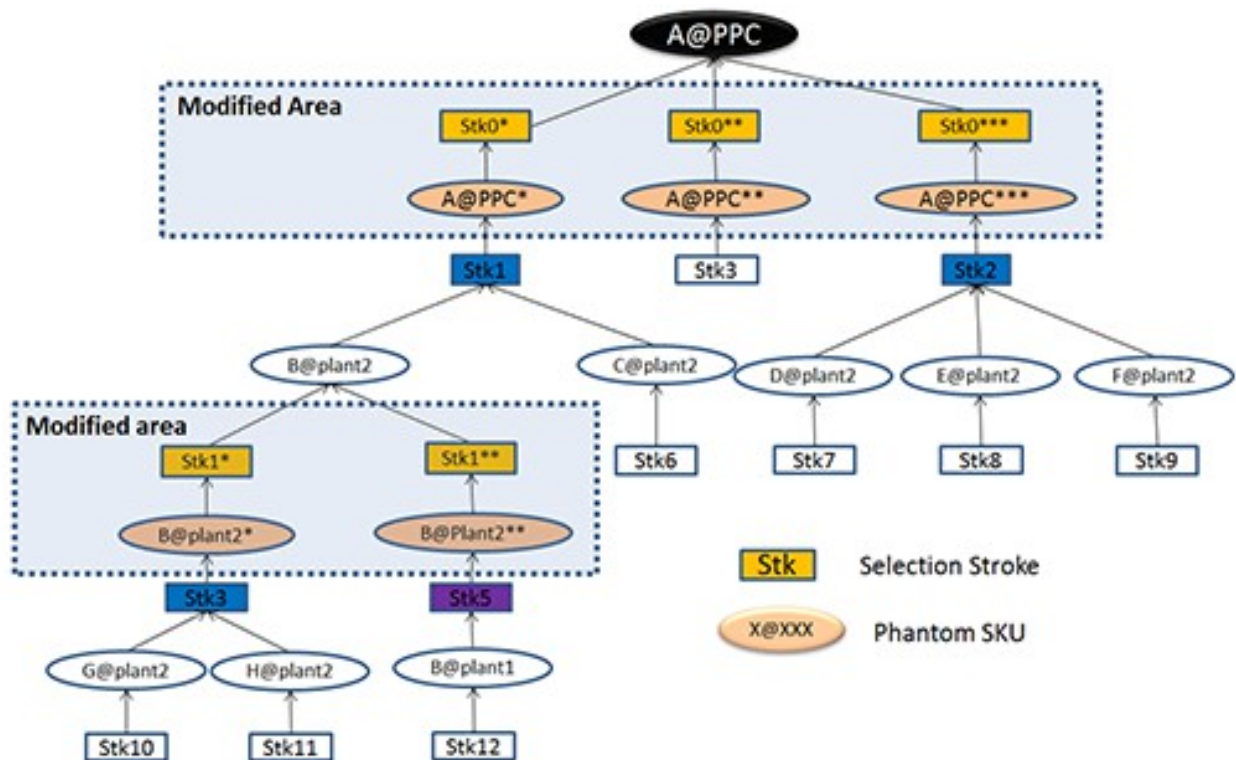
A@PPC

Modified Area

Stk0*

Stk0**

Stk0***

A@PPC*

A@PPC**

A@PPC***

Stk1

Stk3

Stk2

B@plant2

C@plant2

D@plant2

E@plant2

F@plant2

Modified area

Stk1*

Stk1**

Stk6

Stk7

Stk8

Stk9

B@plant2*

B@Plant2**

Stk3

Stk5

Stk Selection Stroke

X@XXX Phantom SKU

G@plant2

H@plant2

B@plant1

Stk10

Stk11

Stk12